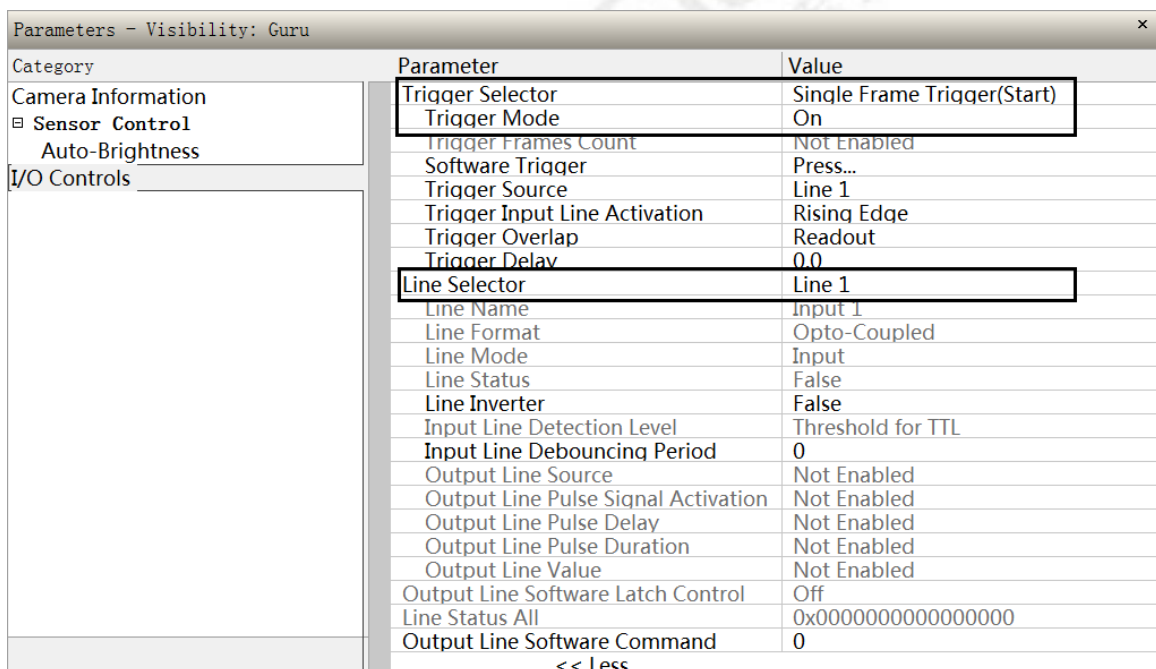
Parameters - Visibility: Guru ×

Category
Camera Information
⊟ Sensor Control
Auto-Brightness
I/O Controls

| Parameter | Value |
|---|---|
| Trigger Selector | Single Frame Trigger(Start) |
| Trigger Mode | On |
| Trigger Frames Count | Not Enabled |
| Software Trigger | Press... |
| Trigger Source | Line 1 |
| Trigger Input Line Activation | Rising Edge |
| Trigger Overlap | Readout |
| Trigger Delay | 0.0 |
| Line Selector | Line 1 |
| Line Name | Input 1 |
| Line Format | Opto-Coupled |
| Line Mode | Input |
| Line Status | False |
| Line Inverter | False |
| Input Line Detection Level | Threshold for TTL |
| Input Line Debouncing Period | 0 |
| Output Line Source | Not Enabled |
| Output Line Pulse Signal Activation | Not Enabled |
| Output Line Pulse Delay | Not Enabled |
| Output Line Pulse Duration | Not Enabled |
| Output Line Value | Not Enabled |
| Output Line Software Latch Control | Off |
| Line Status All | 0x0000000000000000 |
| Output Line Software Command | 0 |

<< Less